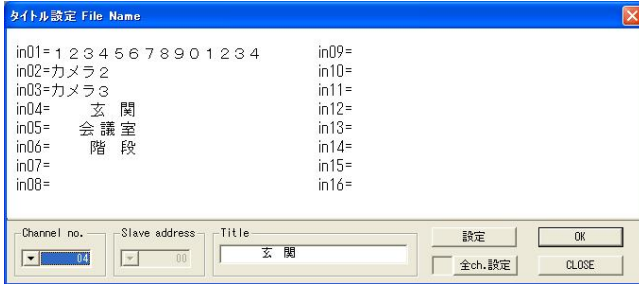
タイトル設定 File Name

in01=１２３４５６７８９０１２３４
in02=カメラ２
in03=カメラ３
in04=　玄　関
in05=　会議室
in06=　階　段
in07=
in08=

in09=
in10=
in11=
in12=
in13=
in14=
in15=
in16=

Channel no.
04
Slave address
00
Title
玄　関
設定
全ch.設定
OK
CLOSE